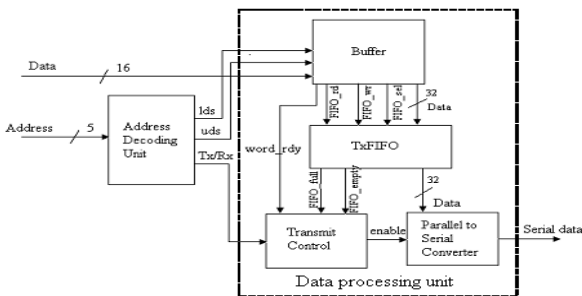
Buffer

Data
16

Address
5

Address Decoding Unit

lds
uds
Tx/Rx

FIFO_rd
FIFO_wr
FIFO_sel
32
Data

word_rdy

TxFIFO

FIFO_full
FIFO_empty
32
Data

Transmit Control

enable

Parallel to Serial Converter

Serial data

Data processing unit